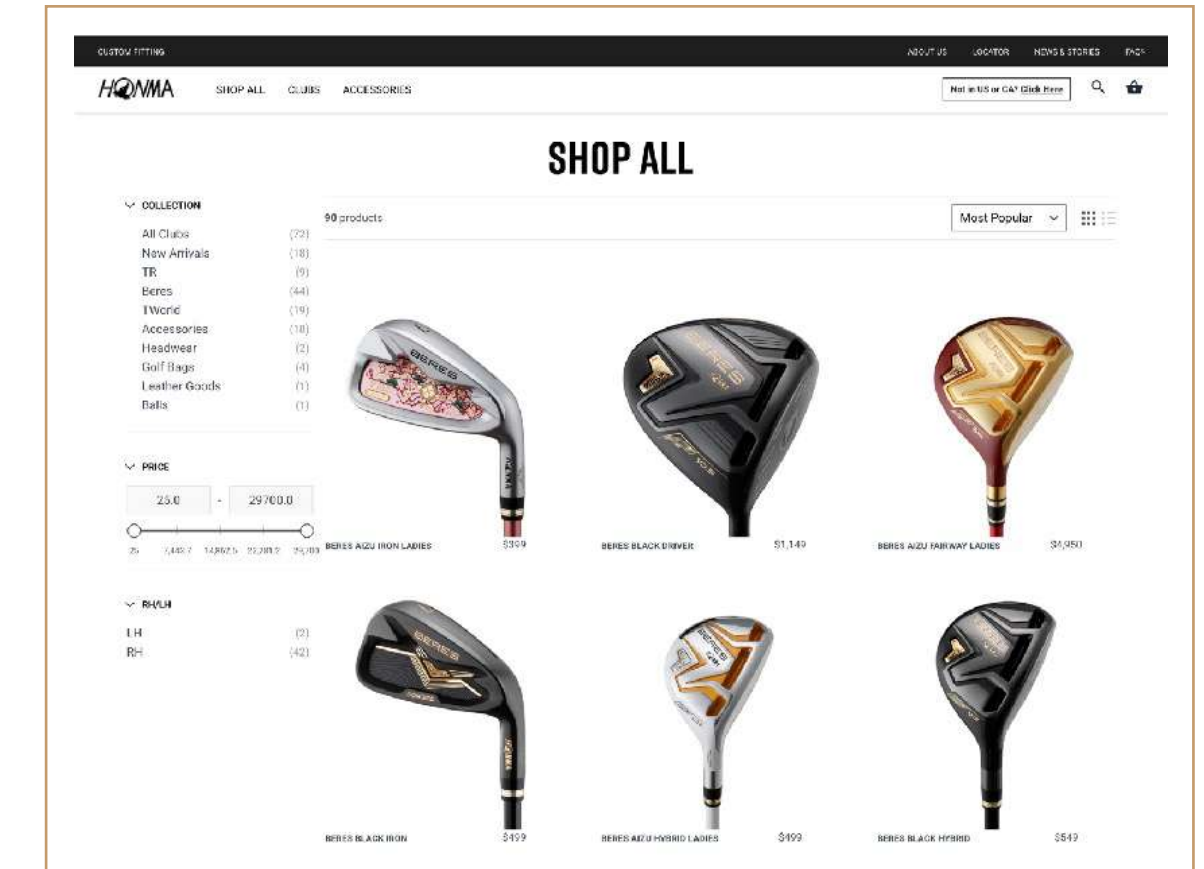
CUSTOM FITTING

ABOUT US LOCATOR NEWS & STORIES FAQ

HONMA SHOP ALL CLUBS ACCESSORIES

Not in US or CA? Click Here

SHOP ALL

COLLECTION

All Clubs (72)
New Arrivals (18)
TR (9)
Beres (44)
TWorld (19)
Accessories (18)
Headwear (2)
Golf Bags (4)
Leather Goods (1)
Balls (1)

PRICE

25.0 - 29700.0

25 7,443.7 14,862.5 22,281.2 29,700

RH/LH

LH (2)
RH (42)

90 products

Most Popular

BERES AIZU IRON LADIES $339

BERES BLACK DRIVER $1,149

BERES AIZU FAIRWAY LADIES $4,950

BERES BLACK IRON $499

BERES AIZU HYBRID LADIES $499

BERES BLACK HYBRID $549